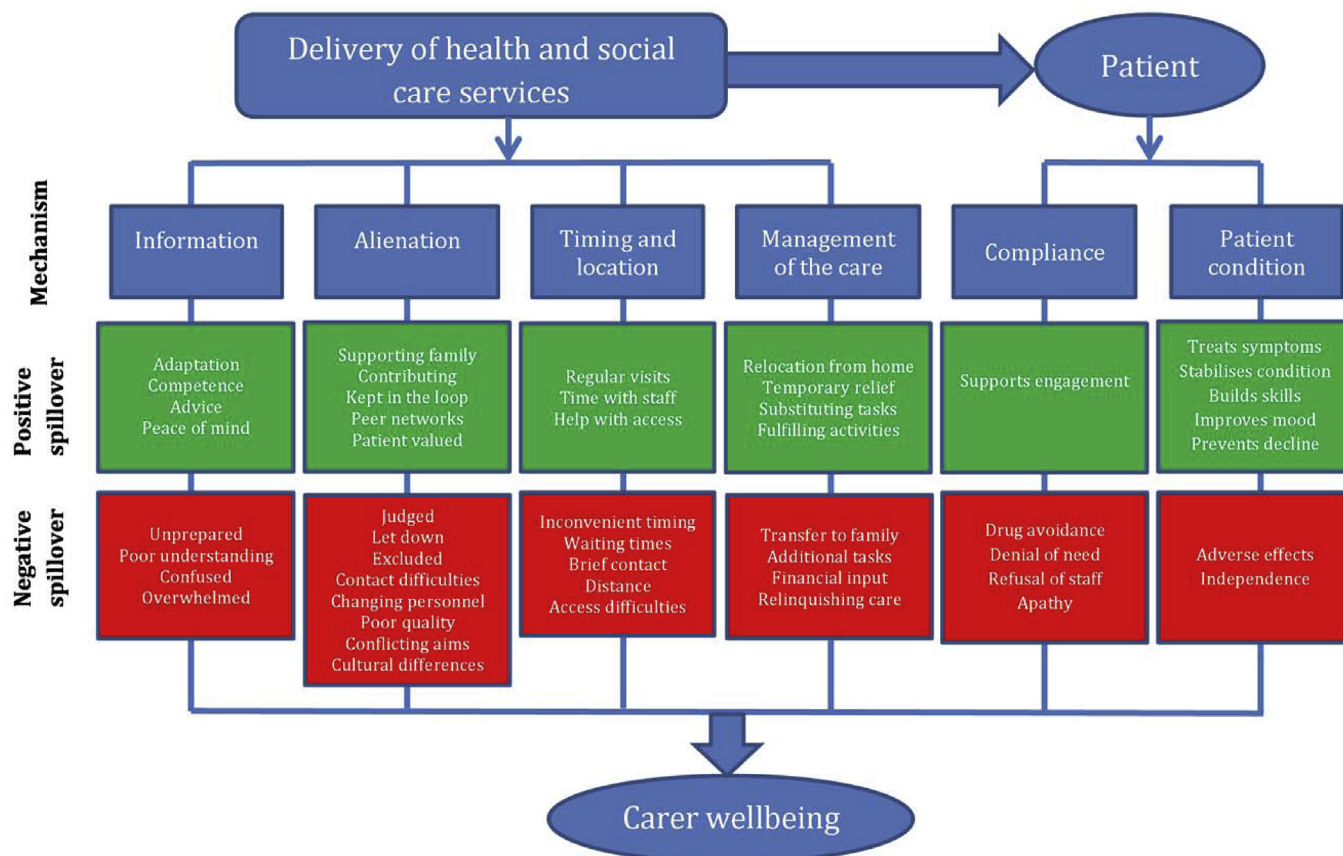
Delivery of health and social care services

Patient

Mechanism

Information

Alienation

Timing and location

Management of the care

Compliance

Patient condition

Positive spillover

Adaptation
Competence
Advice
Peace of mind

Supporting family
Contributing
Kept in the loop
Peer networks
Patient valued

Regular visits
Time with staff
Help with access

Relocation from home
Temporary relief
Substituting tasks
Fulfilling activities

Supports engagement

Treats symptoms
Stabilises condition
Builds skills
Improves mood
Prevents decline

Negative spillover

Unprepared
Poor understanding
Confused
Overwhelmed

Judged
Let down
Excluded
Contact difficulties
Changing personnel
Poor quality
Conflicting aims
Cultural differences

Inconvenient timing
Waiting times
Brief contact
Distance
Access difficulties

Transfer to family
Additional tasks
Financial input
Relinquishing care

Drug avoidance
Denial of need
Refusal of staff
Apathy

Adverse effects
Independence

Carer wellbeing